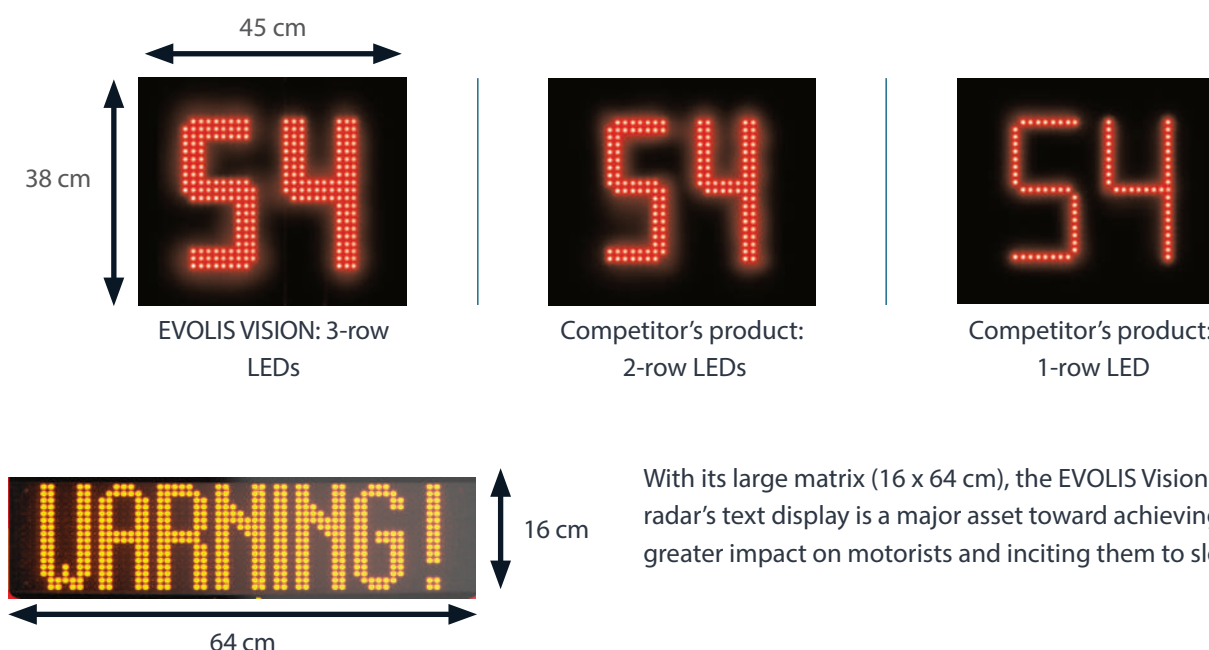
45 cm

38 cm

54

EVOLIS VISION: 3-row LEDs

54

Competitor's product: 2-row LEDs

54

Competitor's product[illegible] 1-row LED

WARNING!

16 cm

64 cm

With its large matrix (16 x 64 cm), the EVOLIS Vision radar's text display is a major asset toward achievin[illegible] greater impact on motorists and inciting them to sl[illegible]